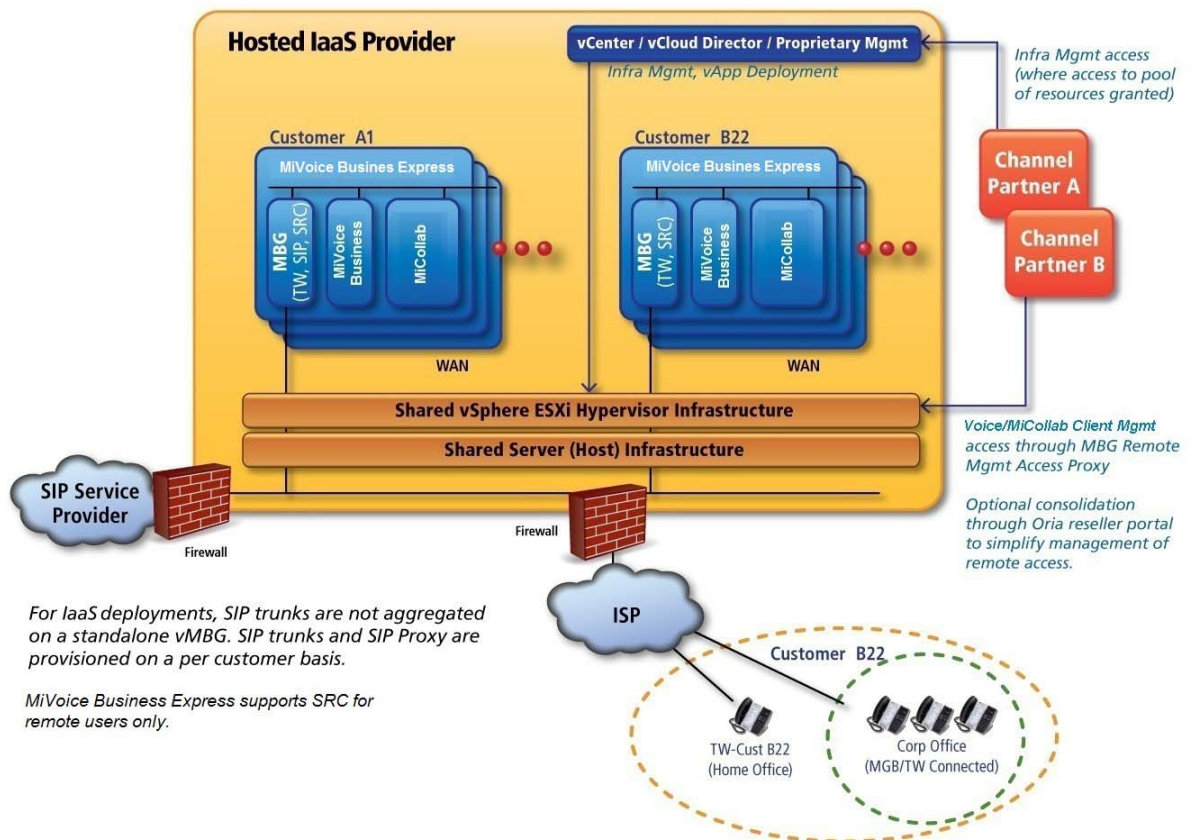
Hosted IaaS Provider

vCenter / vCloud Director / Proprietary Mgmt

Infra Mgmt, vApp Deployment

Infra Mgmt access (where access to pool of resources granted)

Customer A1

MiVoice Business Express

MBG (TW, SIP, SRC)

MiVoice Business

MiCollab

WAN

Customer B22

MiVoice Business Express

MBG (TW, SRC)

MiVoice Business

MiCollab

WAN

Channel Partner A

Channel Partner B

Shared vSphere ESXi Hypervisor Infrastructure

Shared Server (Host) Infrastructure

Voice/MiCollab Client Mgmt access through MBG Remote Mgmt Access Proxy

Optional consolidation through Oria reseller portal to simplify management of remote access.

SIP Service Provider

Firewall

Firewall

ISP

For IaaS deployments, SIP trunks are not aggregated on a standalone vMBG. SIP trunks and SIP Proxy are provisioned on a per customer basis.

MiVoice Business Express supports SRC for remote users only.

Customer B22

TW-Cust B22 (Home Office)

Corp Office (MGB/TW Connected)